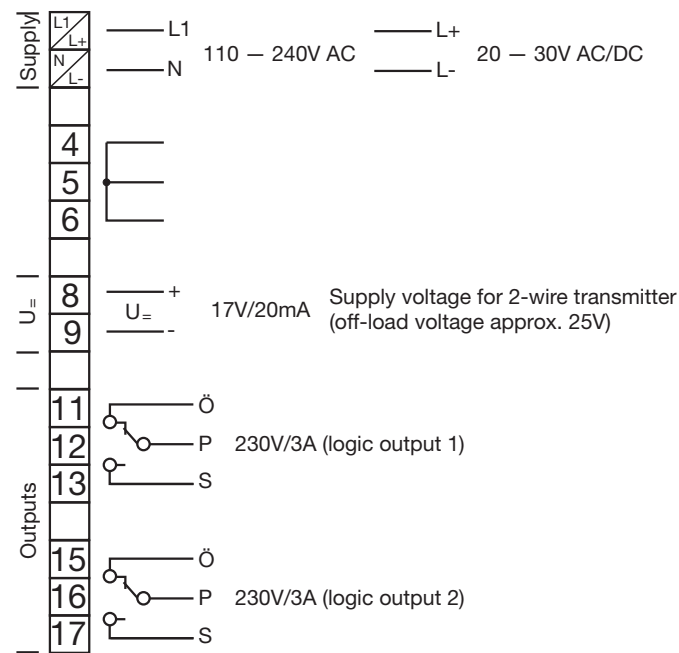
Supply
L1
L+
N
L-
L1
N
110 — 240V AC
L+
L-
20 — 30V AC/DC

4
5
6

$U_=$
8
9
+
$U_=$
-
17V/20mA
Supply voltage for 2-wire transmitter (off-load voltage approx. 25V)

Outputs
11
12
13
Ö
P
S
230V/3A (logic output 1)

15
16
17
Ö
P
S
230V/3A (logic output 2)